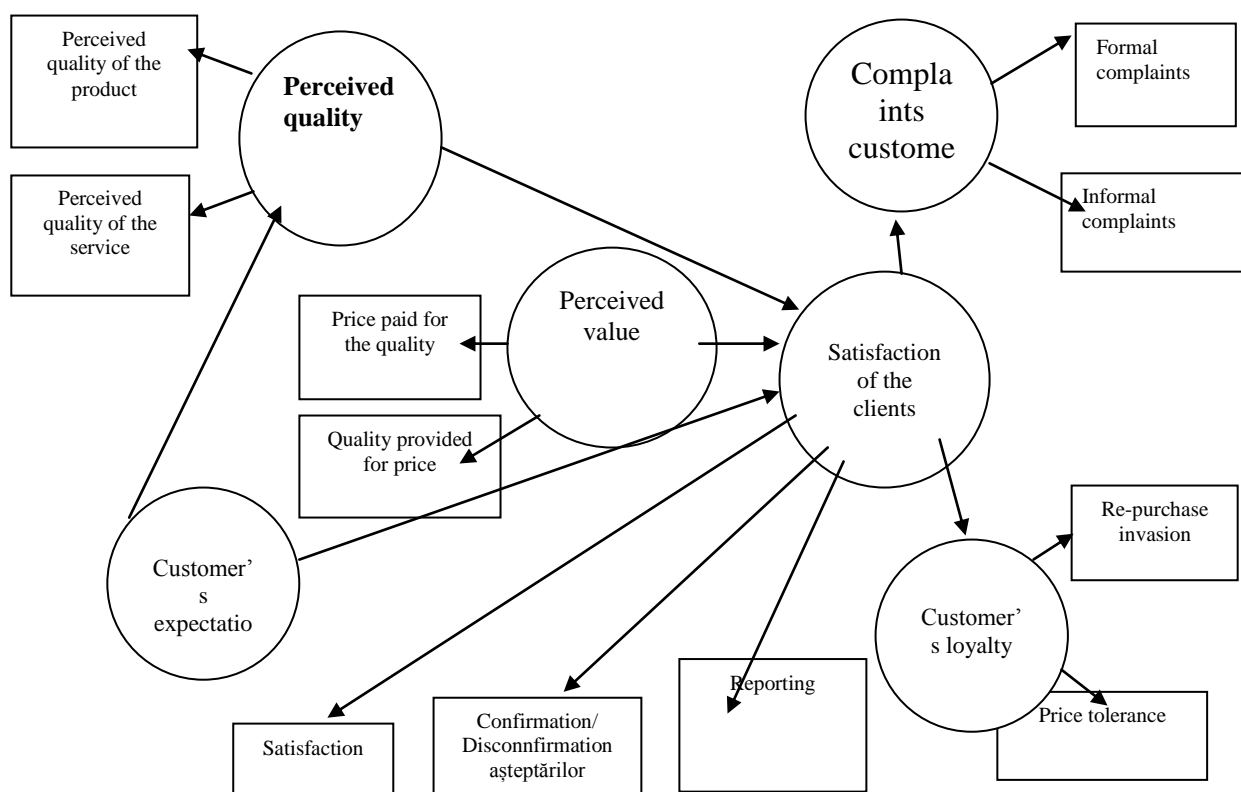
Perceived quality of the product

Perceived quality

Perceived quality of the service

Compla ints custome

Formal complaints

Informal complaints

Price paid for the quality

Perceived value

Satisfaction of the clients

Quality provided for price

Customer's expectatio

Re-purchase invasion

Customer's loyalty

Reporting

Price tolerance

Satisfaction

Confirmation/ Disconnfirmation așteptărilor